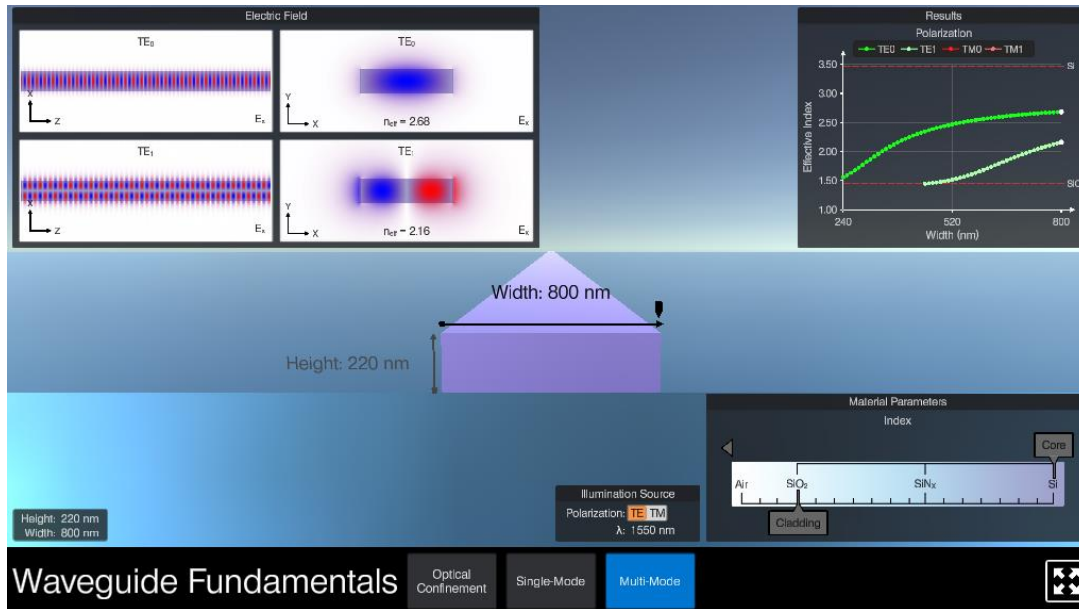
Electric Field

$TE_0$

X
Z
$E_x$

$TE_0$

Y
X
$n_{eff}$ = 2.68
$E_x$

$TE_1$

X
Z
$E_x$

$TE_1$

Y
X
$n_{eff}$ = 2.16
$E_x$

Results
Polarization
TE0 TE1 TM0 TM1

3.50
3.00
2.50
2.00
1.50
1.00
Effective Index
Si
SiO
240
520
800
Width (nm)

Width: 800 nm

Height: 220 nm

Material Parameters
Index

Core
Air
$SiO_2$
$SiN_x$
Si
Cladding

Illumination Source
Polarization: TE TM
λ: 1550 nm

Height: 220 nm
Width: 800 nm

Waveguide Fundamentals
Optical Confinement
Single-Mode
Multi-Mode